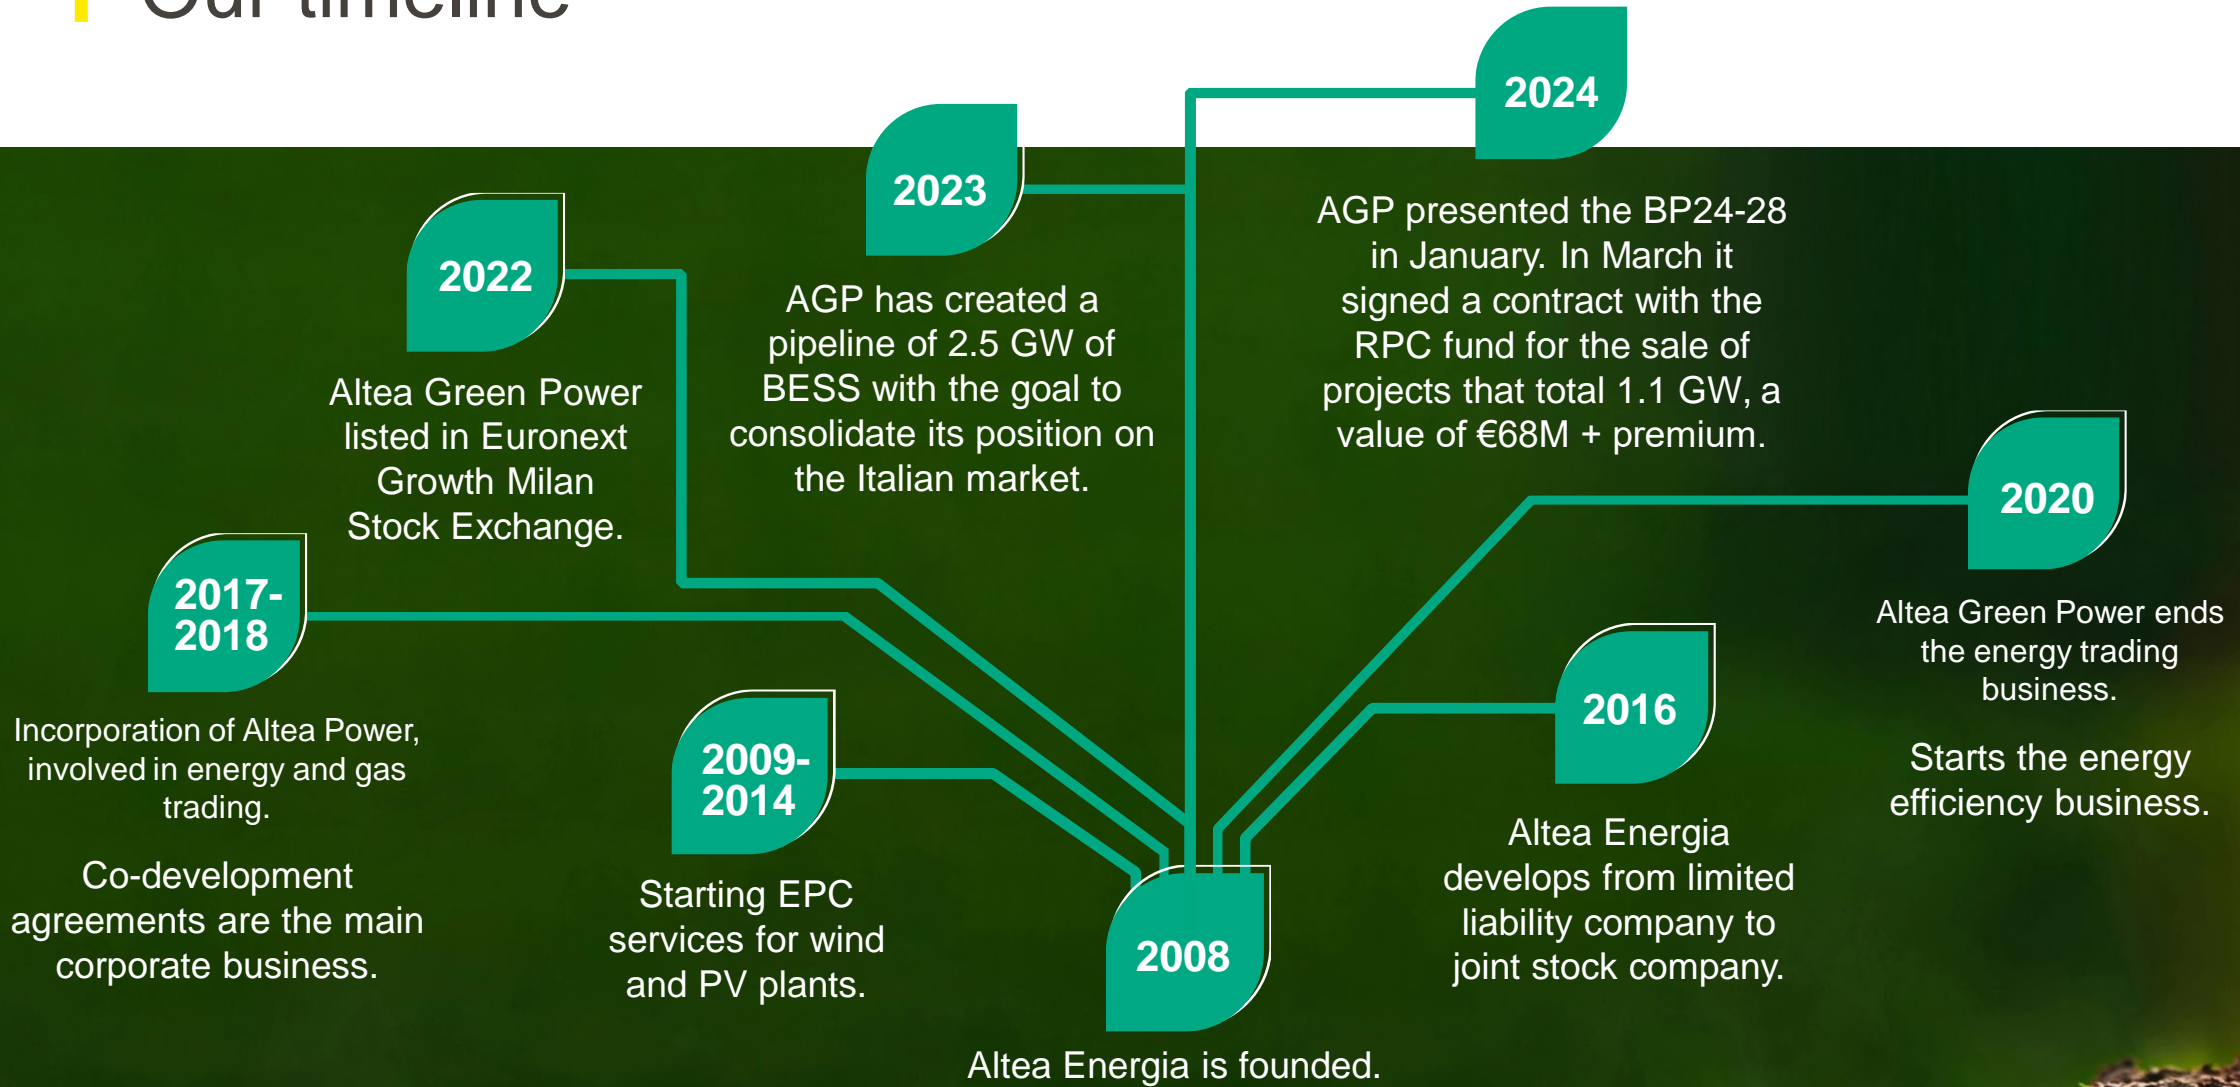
Our timeline

2024

AGP presented the BP24-28 in January. In March it signed a contract with the RPC fund for the sale of projects that total 1.1 GW, a value of €68M + premium.

2023

AGP has created a pipeline of 2.5 GW of BESS with the goal to consolidate its position on the Italian market.

2022

Altea Green Power listed in Euronext Growth Milan Stock Exchange.

2020

Altea Green Power ends the energy trading business.

Starts the energy efficiency business.

2017-2018

Incorporation of Altea Power, involved in energy and gas trading.

Co-development agreements are the main corporate business.

2016

Altea Energia develops from limited liability company to joint stock company.

2009-2014

Starting EPC services for wind and PV plants.

2008

Altea Energia is founded.